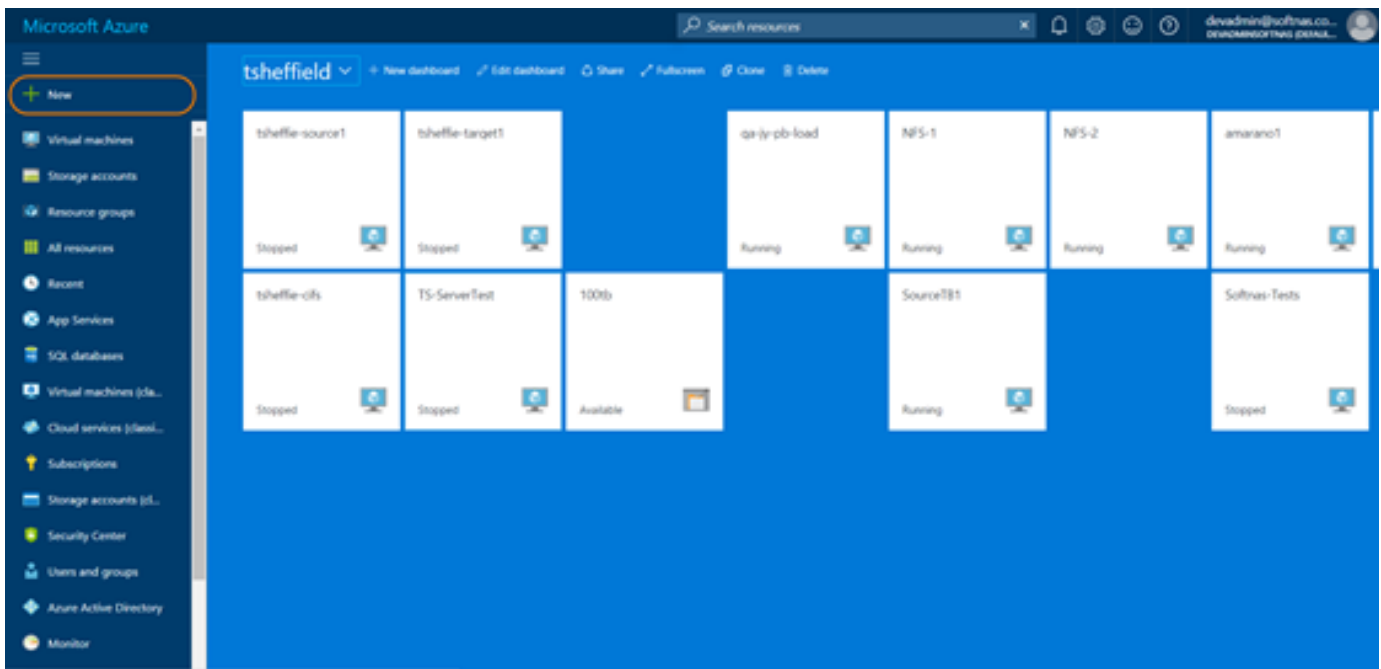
Microsoft Azure

Search resources

devadmin@softnas.co...
DEVADMINSOFTNAS (DEFAUL...

New

Virtual machines
Storage accounts
Resource groups
All resources
Recent
App Services
SQL databases
Virtual machines (cla...
Cloud services (classi...
Subscriptions
Storage accounts (cl...
Security Center
Users and groups
Azure Active Directory
Monitor

tsheffield

+ New dashboard
Edit dashboard
Share
Fullscreen
Clone
Delete

tsheffie-source1
Stopped

tsheffie-target1
Stopped

qa-jy-pb-load
Running

NFS-1
Running

NFS-2
Running

amarano1
Running

tsheffie-cifs
Stopped

TS-ServerTest
Stopped

100tb
Available

SourceTB1
Running

Softnas-Tests
Stopped